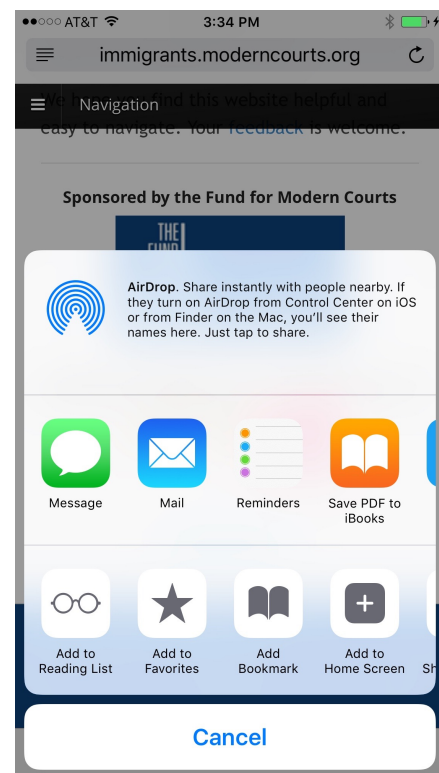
●●○○○ AT&T 3:34 PM

immigrants.moderncourts.org

Navigation

We hope you find this website helpful and easy to navigate. Your feedback is welcome.

Sponsored by the Fund for Modern Courts

THE FUND

AirDrop. Share instantly with people nearby. If they turn on AirDrop from Control Center on iOS or from Finder on the Mac, you'll see their names here. Just tap to share.

Message

Mail

Reminders

Save PDF to iBooks

Add to Reading List

Add to Favorites

Add Bookmark

Add to Home Screen

Sh

Cancel